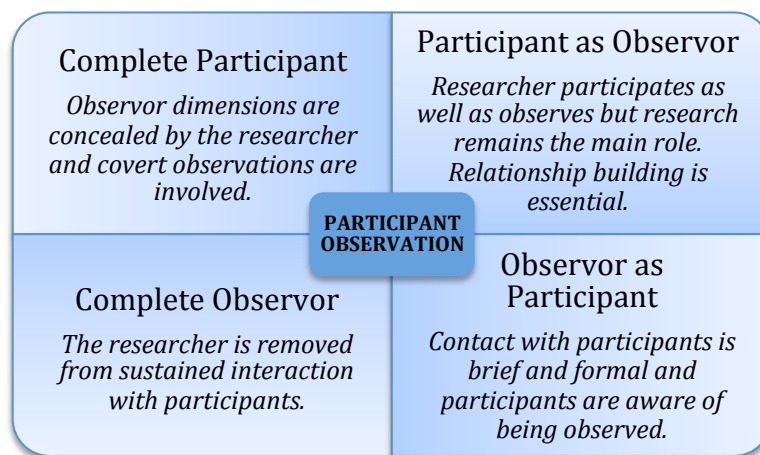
Complete Participant

Observor dimensions are concealed by the researcher and covert observations are involved.

Participant as Observor

Researcher participates as well as observes but research remains the main role. Relationship building is essential.

PARTICIPANT OBSERVATION

Complete Observor

The researcher is removed from sustained interaction with participants.

Observor as Participant

Contact with participants is brief and formal and participants are aware of being observed.